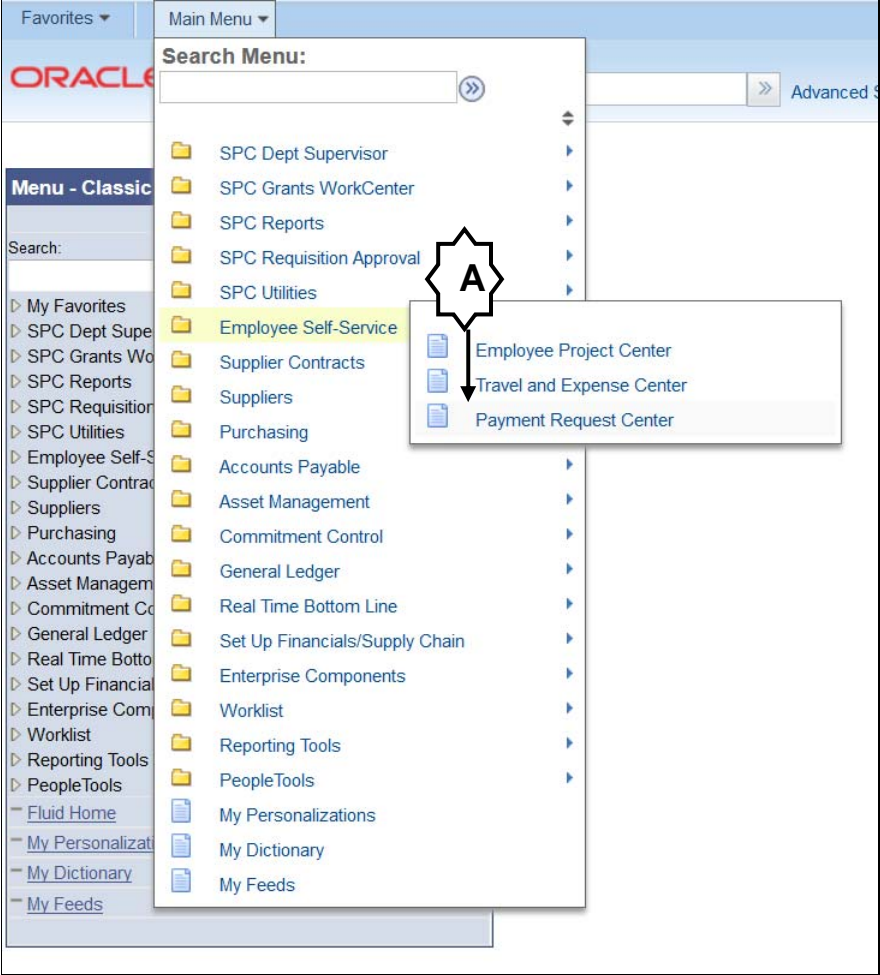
Favorites ▾ Main Menu ▾

ORACLE

» Advanced S

Search Menu:

SPC Dept Supervisor
SPC Grants WorkCenter
SPC Reports
SPC Requisition Approval
SPC Utilities
Employee Self-Service
Supplier Contracts
Suppliers
Purchasing
Accounts Payable
Asset Management
Commitment Control
General Ledger
Real Time Bottom Line
Set Up Financials/Supply Chain
Enterprise Components
Worklist
Reporting Tools
PeopleTools
My Personalizations
My Dictionary
My Feeds

A

Employee Project Center
Travel and Expense Center
Payment Request Center

Menu - Classic

Search:

My Favorites
SPC Dept Supe
SPC Grants Wo
SPC Reports
SPC Requisition
SPC Utilities
Employee Self-S
Supplier Contrac
Suppliers
Purchasing
Accounts Payab
Asset Managem
Commitment Co
General Ledger
Real Time Botto
Set Up Financial
Enterprise Comp
Worklist
Reporting Tools
PeopleTools
Fluid Home
My Personalizati
My Dictionary
My Feeds